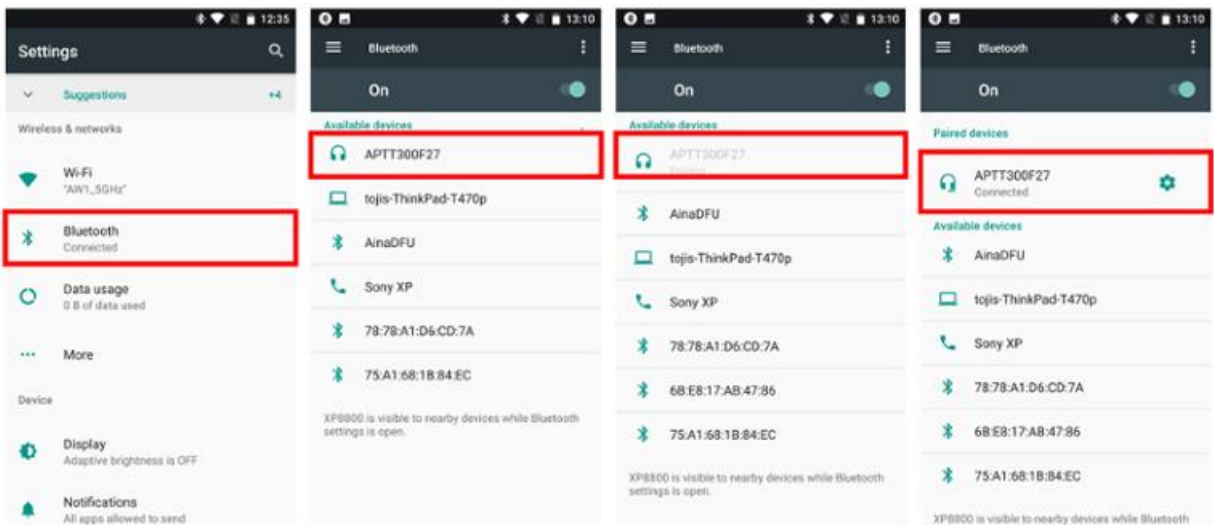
12:35

Settings

Suggestions +4

Wireless & networks

Wi-Fi
"AW1_5GHz"

Bluetooth
Connected

Data usage
0 B of data used

More

Device

Display
Adaptive brightness is OFF

Notifications
All apps allowed to send

13:10

Bluetooth

On

Available devices

APTT300F27

tojis-ThinkPad-T470p

AinaDFU

Sony XP

78:78:A1:D6:CD:7A

75:A1:68:1B:84:EC

XP8800 is visible to nearby devices while Bluetooth settings is open.

13:10

Bluetooth

On

Available devices

APTT300F27
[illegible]

AinaDFU

tojis-ThinkPad-T470p

Sony XP

78:78:A1:D6:CD:7A

6B:E8:17:AB:47:86

75:A1:68:1B:84:EC

XP8800 is visible to nearby devices while Bluetooth settings is open.

13:10

Bluetooth

On

Paired devices

APTT300F27
Connected

Available devices

AinaDFU

tojis-ThinkPad-T470p

Sony XP

78:78:A1:D6:CD:7A

6B:E8:17:AB:47:86

75:A1:68:1B:84:EC

XP8800 is visible to nearby devices while Bluetooth